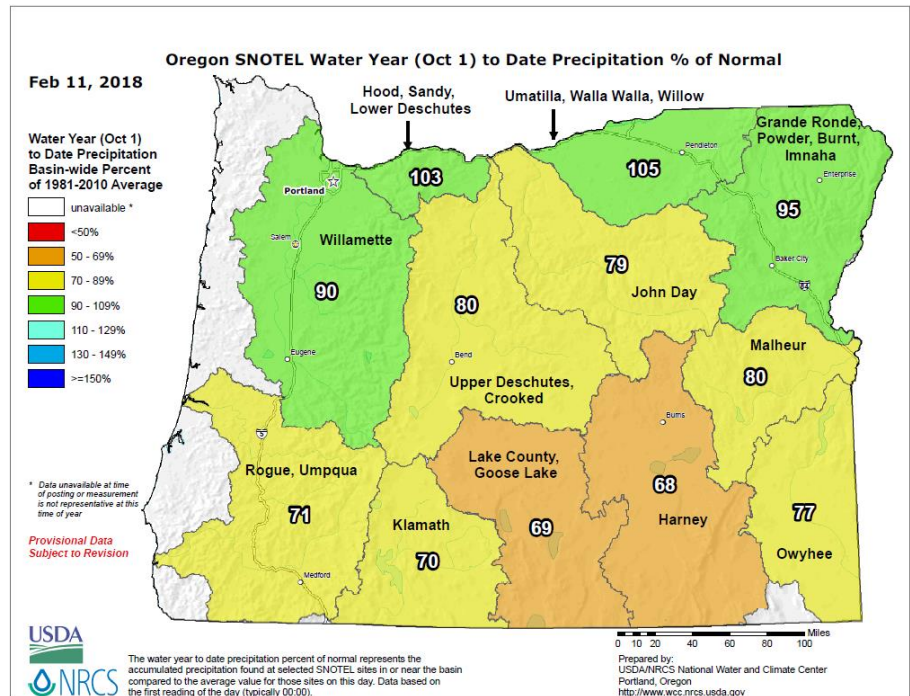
Oregon SNOTEL Water Year (Oct 1) to Date Precipitation % of Normal

Feb 11, 2018

Water Year (Oct 1) to Date Precipitation Basin-wide Percent of 1981-2010 Average

unavailable *
<50%
50 - 69%
70 - 89%
90 - 109%
110 - 129%
130 - 149%
>=150%

* Data unavailable at time of posting or measurement is not representative at this time of year

Provisional Data Subject to Revision

Hood, Sandy, Lower Deschutes

Umatilla, Walla Walla, Willow

Grande Ronde, Powder, Burnt, Imnaha

Portland
Salem
Eugene
Pendleton
Enterprise
Baker City
Bend
Burns
Medford

5
84

Willamette
90

103

105

95

80

79
John Day

Malheur
80

Upper Deschutes, Crooked

Lake County, Goose Lake
69

68
Harney

Rogue, Umpqua
71

Klamath
70

77
Owyhee

USDA
NRCS

The water year to date precipitation percent of normal represents the accumulated precipitation found at selected SNOTEL sites in or near the basin compared to the average value for those sites on this day. Data based on the first reading of the day (typically 00:00).

0 10 20 40 60 80 100
Miles

Prepared by:
USDA/NRCS National Water and Climate Center
Portland, Oregon
http://www.wcc.nrcs.usda.gov